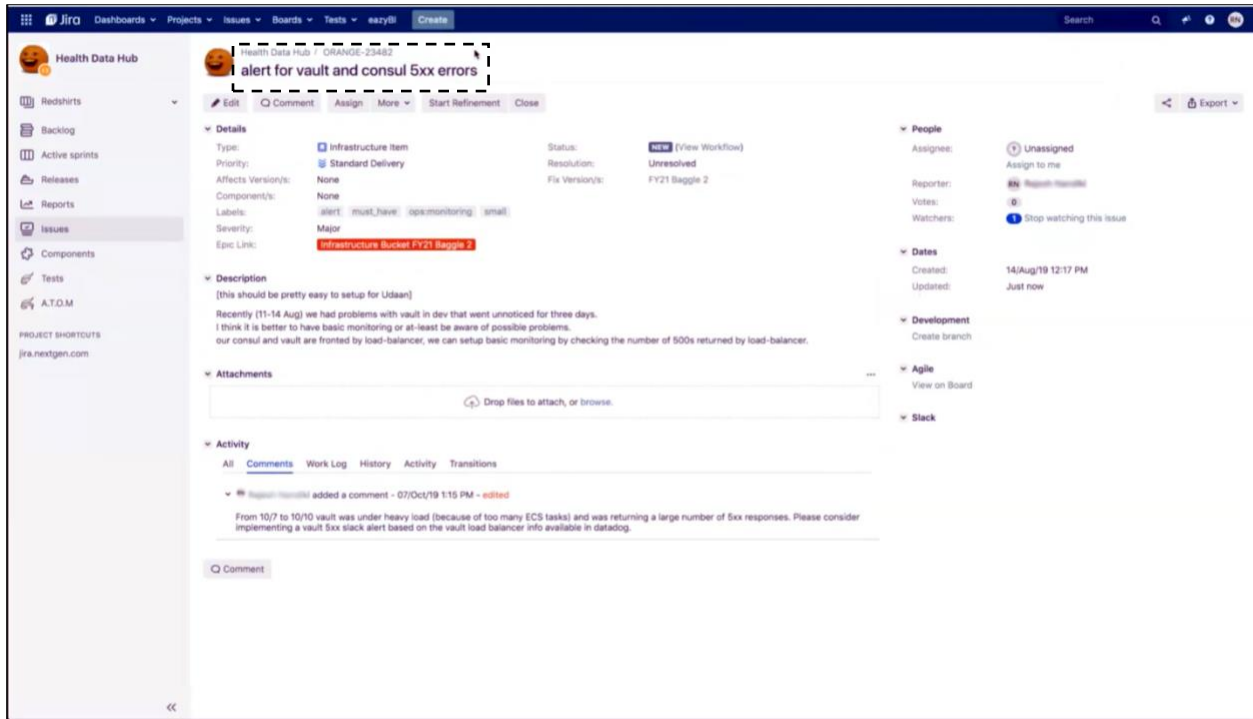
Jira Dashboards Projects Issues Boards Tests eazyBI Create Search

Health Data Hub

Redshirts
Backlog
Active sprints
Releases
Reports
Issues
Components
Tests
A.T.O.M

PROJECT SHORTCUTS
jira.nextgen.com

Health Data Hub / ORANGE-23482
alert for vault and consul 5xx errors

Edit Comment Assign More Start Refinement Close

Export

Details
Type: Infrastructure item
Priority: Standard Delivery
Affects Version/s: None
Component/s: None
Labels: alert must_have ops:monitoring small
Severity: Major
Epic Link: Infrastructure Bucket FY21 Baggle 2
Status: NEW (View Workflow)
Resolution: Unresolved
Fix Version/s: FY21 Baggle 2

People
Assignee: Unassigned
Assign to me
Reporter: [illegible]
Votes: 0
Watchers: Stop watching this issue

Dates
Created: 14/Aug/19 12:17 PM
Updated: Just now

Development
Create branch

Agile
View on Board

Slack

Description
[this should be pretty easy to setup for Udaan]

Recently (11-14 Aug) we had problems with vault in dev that went unnoticed for three days.
I think it is better to have basic monitoring or at-least be aware of possible problems.
our consul and vault are fronted by load-balancer, we can setup basic monitoring by checking the number of 500s returned by load-balancer.

Attachments
Drop files to attach, or browse.

Activity
All Comments Work Log History Activity Transitions

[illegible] added a comment - 07/Oct/19 1:15 PM - edited
From 10/7 to 10/10 vault was under heavy load (because of too many ECS tasks) and was returning a large number of 5xx responses. Please consider implementing a vault 5xx slack alert based on the vault load balancer info available in datadog.

Comment

«